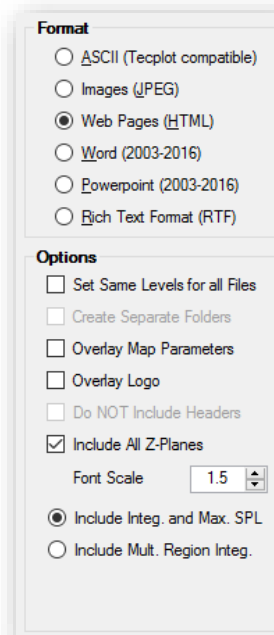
Format

ASCII (Tecplot compatible)

Images (JPEG)

Web Pages (HTML)

Word (2003-2016)

Powerpoint (2003-2016)

Rich Text Format (RTF)

Options

Set Same Levels for all Files

Create Separate Folders

Overlay Map Parameters

Overlay Logo

Do NOT Include Headers

Include All Z-Planes

Font Scale 1.5

Include Integ. and Max. SPL

Include Mult. Region Integ.